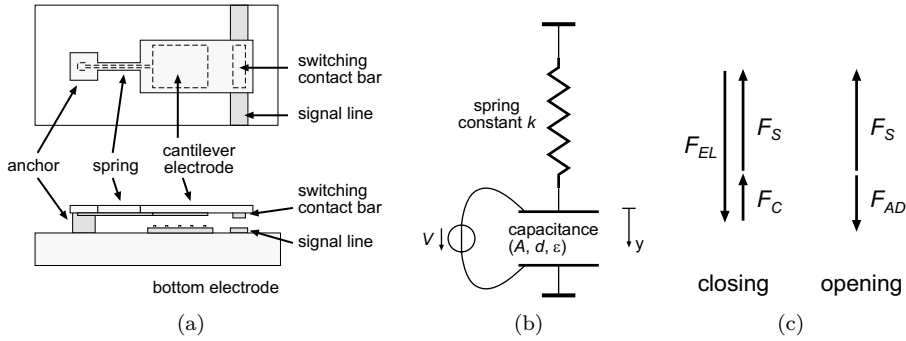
switching contact bar

signal line

anchor

spring

cantilever electrode

switching contact bar

signal line

bottom electrode

(a)

spring constant $k$

$V$

capacitance ($A$, $d$, $\varepsilon$)

y

(b)

$F_{EL}$

$F_S$

$F_C$

$F_S$

$F_{AD}$

closing

opening

(c)